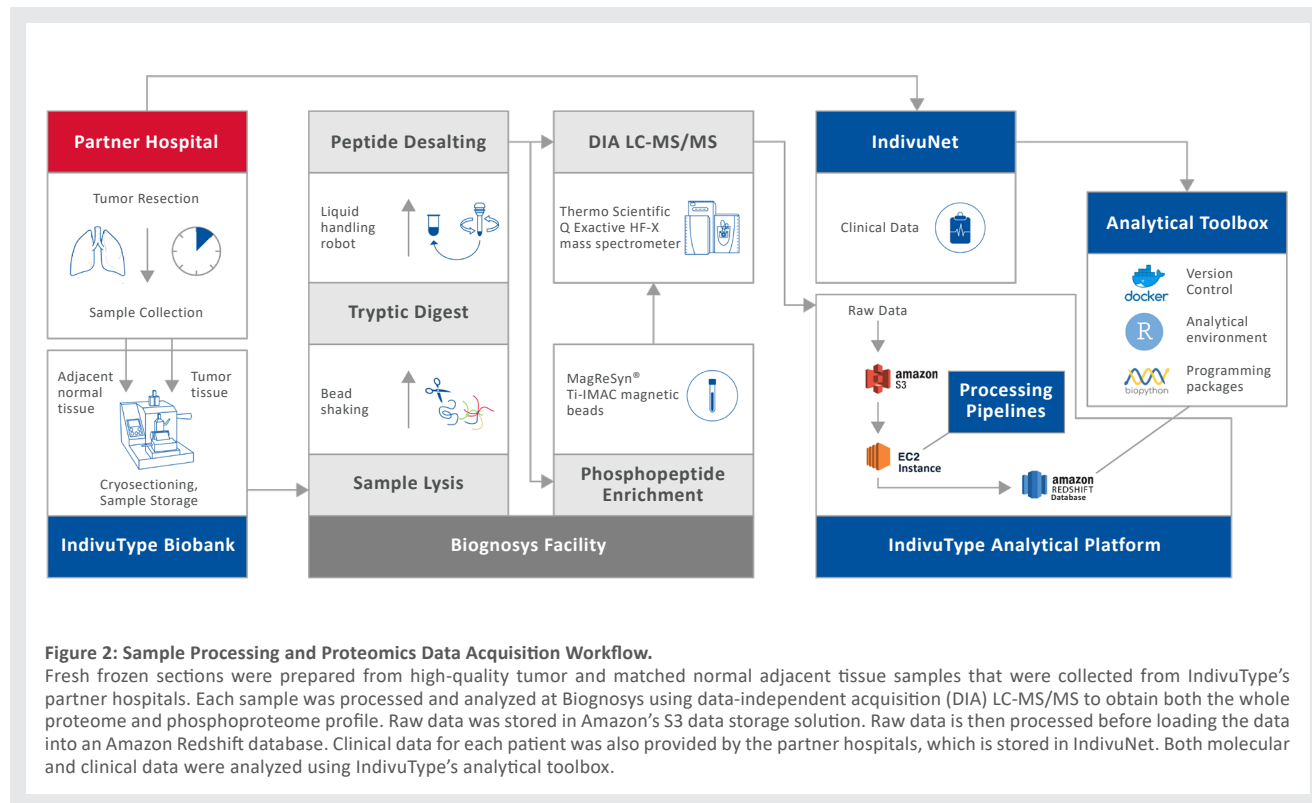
Partner Hospital

Tumor Resection

Sample Collection

Adjacent normal tissue

Tumor tissue

Cryosectioning, Sample Storage

IndivuType Biobank

Peptide Desalting

Liquid handling robot

Tryptic Digest

Bead shaking

Sample Lysis

DIA LC-MS/MS

Thermo Scientific Q Exactive HF-X mass spectrometer

MagReSyn® Ti-IMAC magnetic beads

Phosphopeptide Enrichment

Biognosys Facility

IndivuNet

Clinical Data

Raw Data

amazon S3

Processing Pipelines

EC2 Instance

amazon REDSHIFT Database

IndivuType Analytical Platform

Analytical Toolbox

docker

Version Control

R

Analytical environment

biopython

Programming packages

**Figure 2: Sample Processing and Proteomics Data Acquisition Workflow.**
Fresh frozen sections were prepared from high-quality tumor and matched normal adjacent tissue samples that were collected from IndivuType's partner hospitals. Each sample was processed and analyzed at Biognosys using data-independent acquisition (DIA) LC-MS/MS to obtain both the whole proteome and phosphoproteome profile. Raw data was stored in Amazon's S3 data storage solution. Raw data is then processed before loading the data into an Amazon Redshift database. Clinical data for each patient was also provided by the partner hospitals, which is stored in IndivuNet. Both molecular and clinical data were analyzed using IndivuType's analytical toolbox.